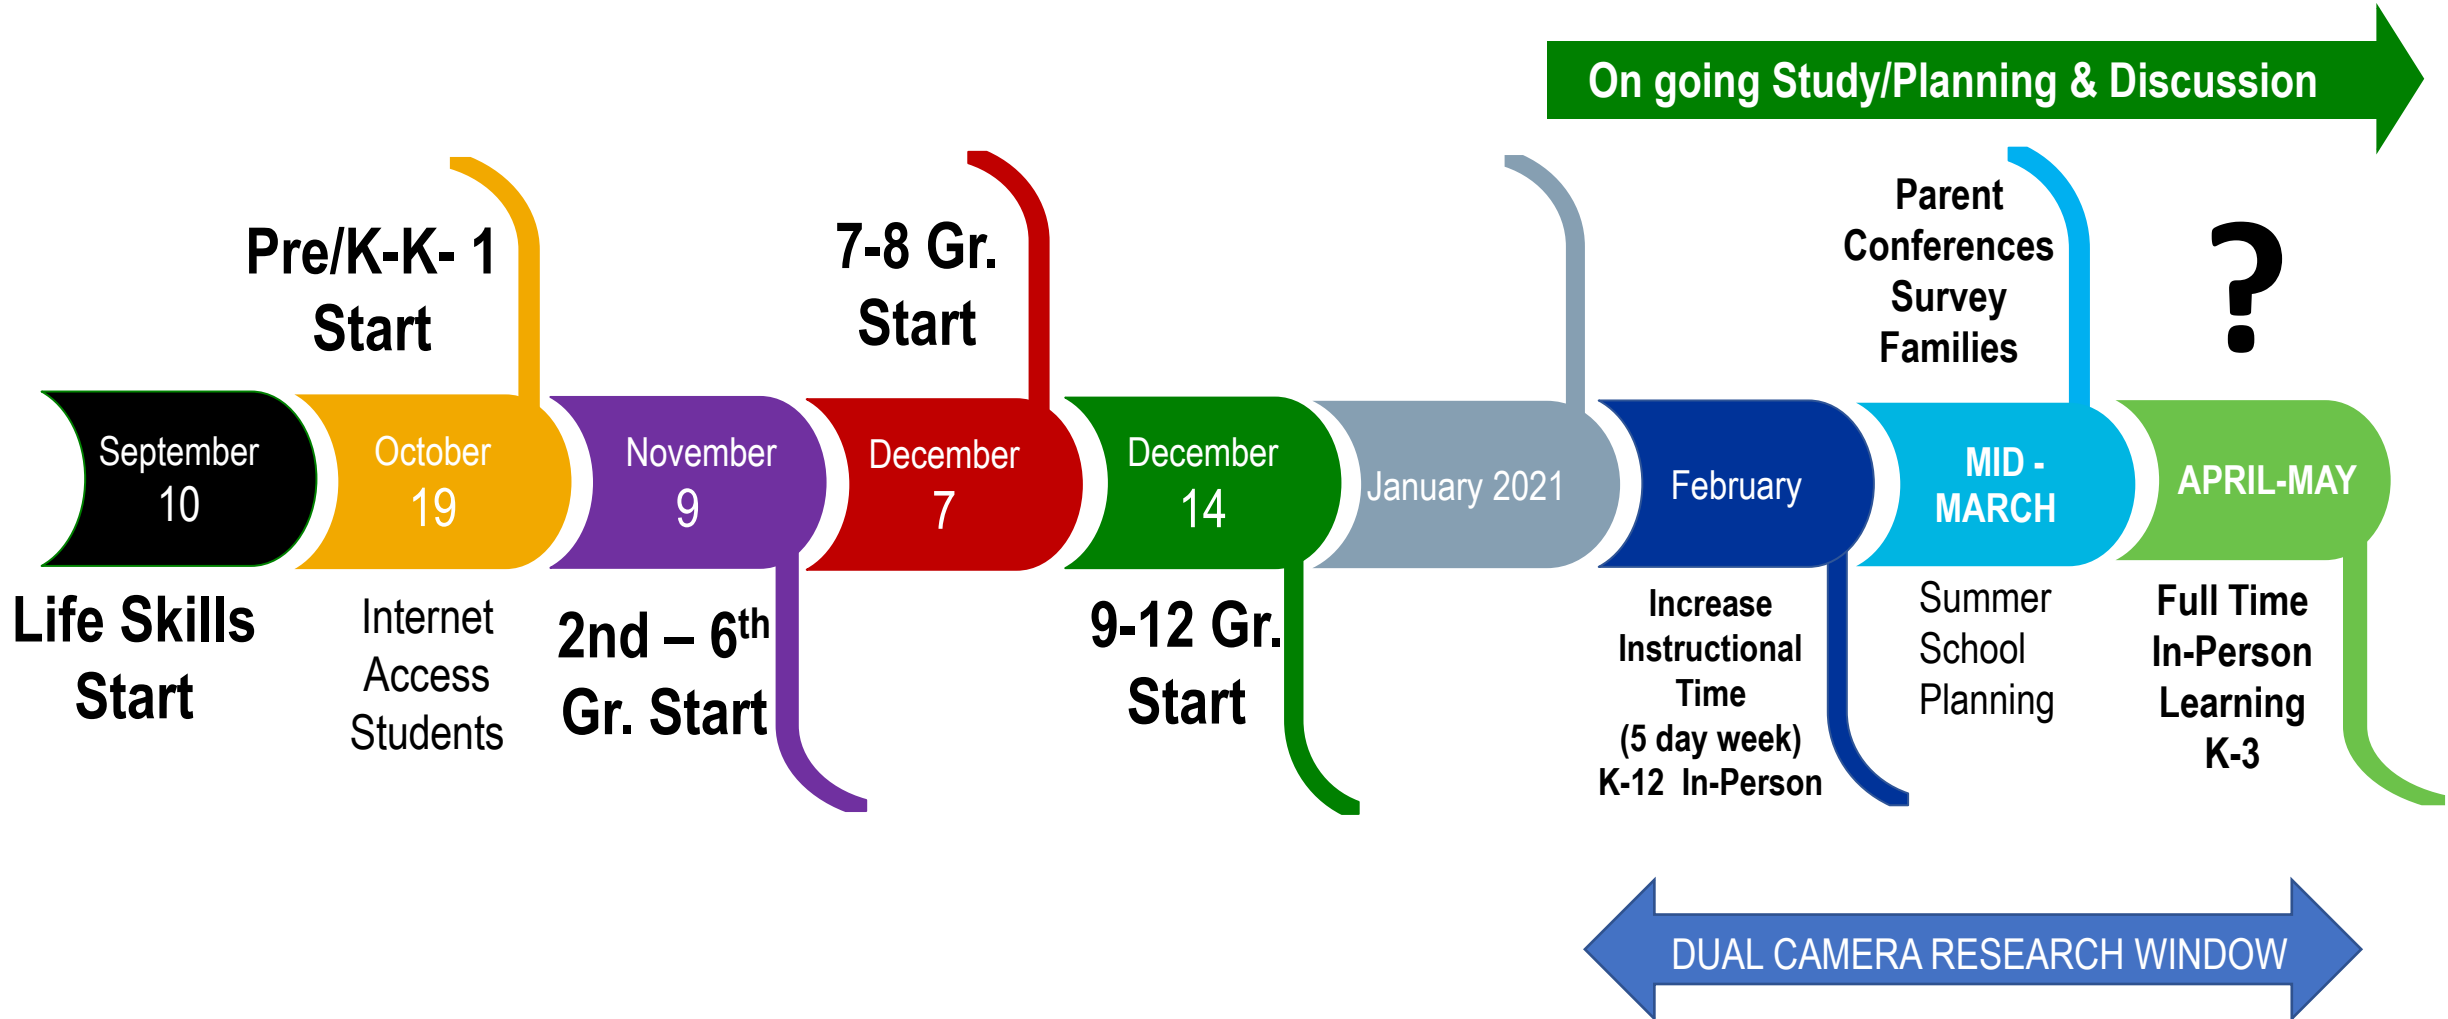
On going Study/Planning & Discussion

Pre/K-K- 1 Start

7-8 Gr. Start

Parent Conferences Survey Families

?

September 10

October 19

November 9

December 7

December 14

January 2021

February

MID - MARCH

APRIL-MAY

Life Skills Start

Internet Access Students

2nd – 6$^{th}$ Gr. Start

9-12 Gr. Start

Increase Instructional Time (5 day week) K-12 In-Person

Summer School Planning

Full Time In-Person Learning K-3

DUAL CAMERA RESEARCH WINDOW